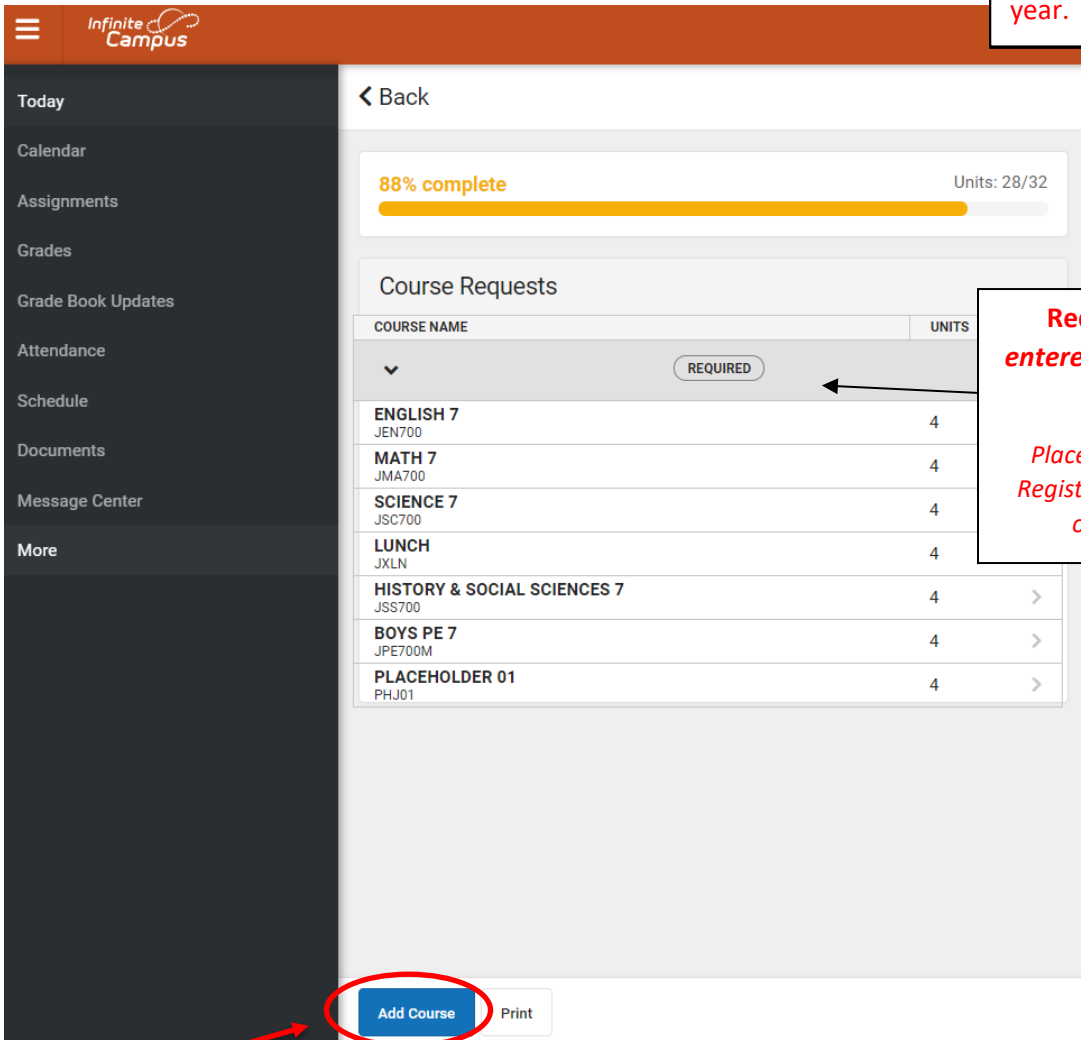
year.

Infinite Campus

Today
Calendar
Assignments
Grades
Grade Book Updates
Attendance
Schedule
Documents
Message Center
More

Back

88% complete
Units: 28/32

Course Requests

| COURSE NAME | UNITS |
|---|---|
| REQUIRED | |
| ENGLISH 7 JEN700 | 4 |
| MATH 7 JMA700 | 4 |
| SCIENCE 7 JSC700 | 4 |
| LUNCH JXLN | 4 |
| HISTORY & SOCIAL SCIENCES 7 JSS700 | 4 |
| BOYS PE 7 JPE700M | 4 |
| PLACEHOLDER 01 PHJ01 | 4 |

Re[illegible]
entere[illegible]

Place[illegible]
Regist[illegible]
c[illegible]

Add Course
Print